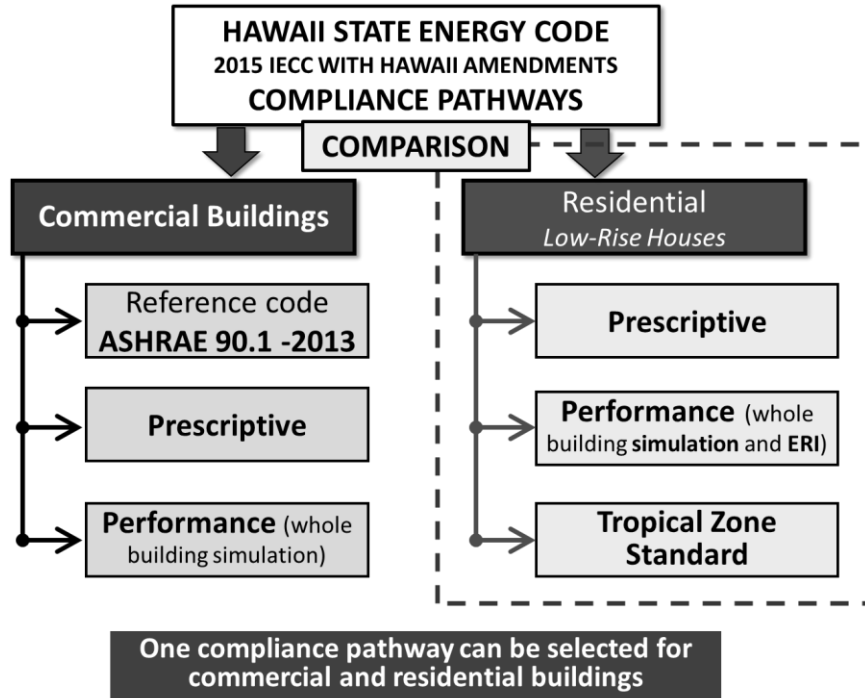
HAWAII STATE ENERGY CODE
2015 IECC WITH HAWAII AMENDMENTS
COMPLIANCE PATHWAYS

COMPARISON

Commercial Buildings

Reference code
ASHRAE 90.1 -2013

Prescriptive

Performance (whole building simulation)

Residential
Low-Rise Houses

Prescriptive

Performance (whole building simulation and ERI)

Tropical Zone Standard

One compliance pathway can be selected for commercial and residential buildings